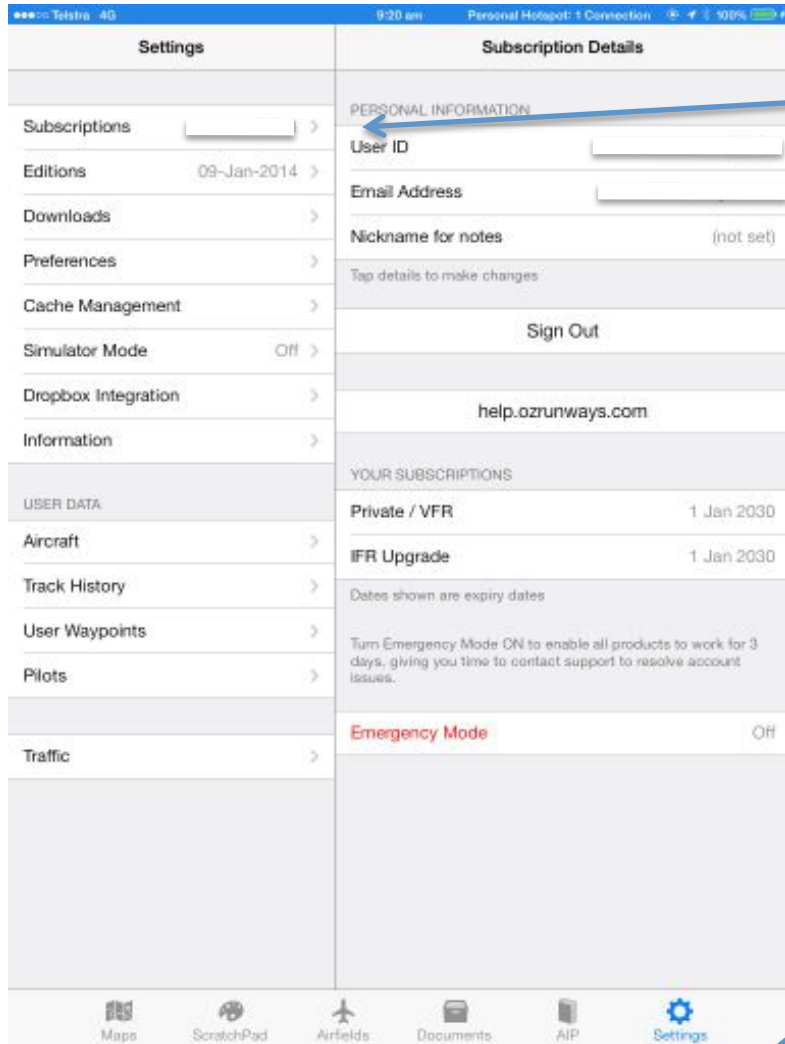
●●●○○ Telstra 4G 9:20 am Personal Hotspot: 1 Connection 100%

Settings

Subscriptions

Editions 09-Jan-2014

Downloads

Preferences

Cache Management

Simulator Mode Off

Dropbox Integration

Information

USER DATA

Aircraft

Track History

User Waypoints

Pilots

Traffic

Subscription Details

PERSONAL INFORMATION

User ID

Email Address

Nickname for notes (not set)

Tap details to make changes

Sign Out

help.ozrunways.com

YOUR SUBSCRIPTIONS

Private / VFR 1 Jan 2030

IFR Upgrade 1 Jan 2030

Dates shown are expiry dates

Turn Emergency Mode ON to enable all products to work for 3 days, giving you time to contact support to resolve account issues.

Emergency Mode Off

Maps ScratchPad Airfields Documents AIP Settings